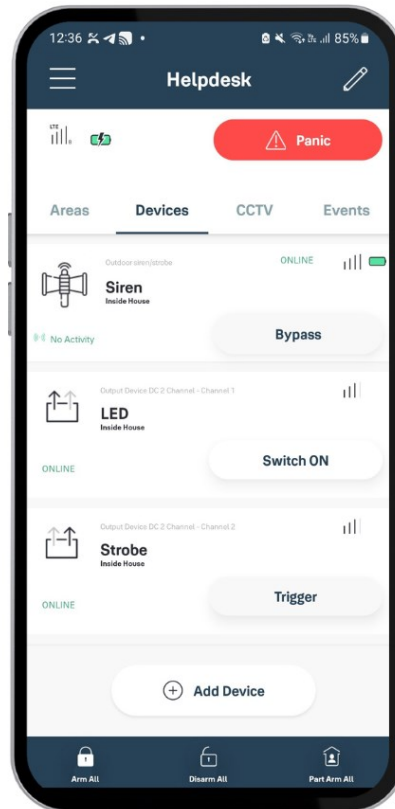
12:36

85%

Helpdesk

LTE

Panic

Areas

Devices

CCTV

Events

Outdoor siren/strobe

ONLINE

Siren

Inside House

No Activity

Bypass

Output Device DC 2 Channel - Channel 1

LED

Inside House

ONLINE

Switch ON

Output Device DC 2 Channel - Channel 2

Strobe

Inside House

ONLINE

Trigger

Add Device

Arm All

Disarm All

Part Arm All